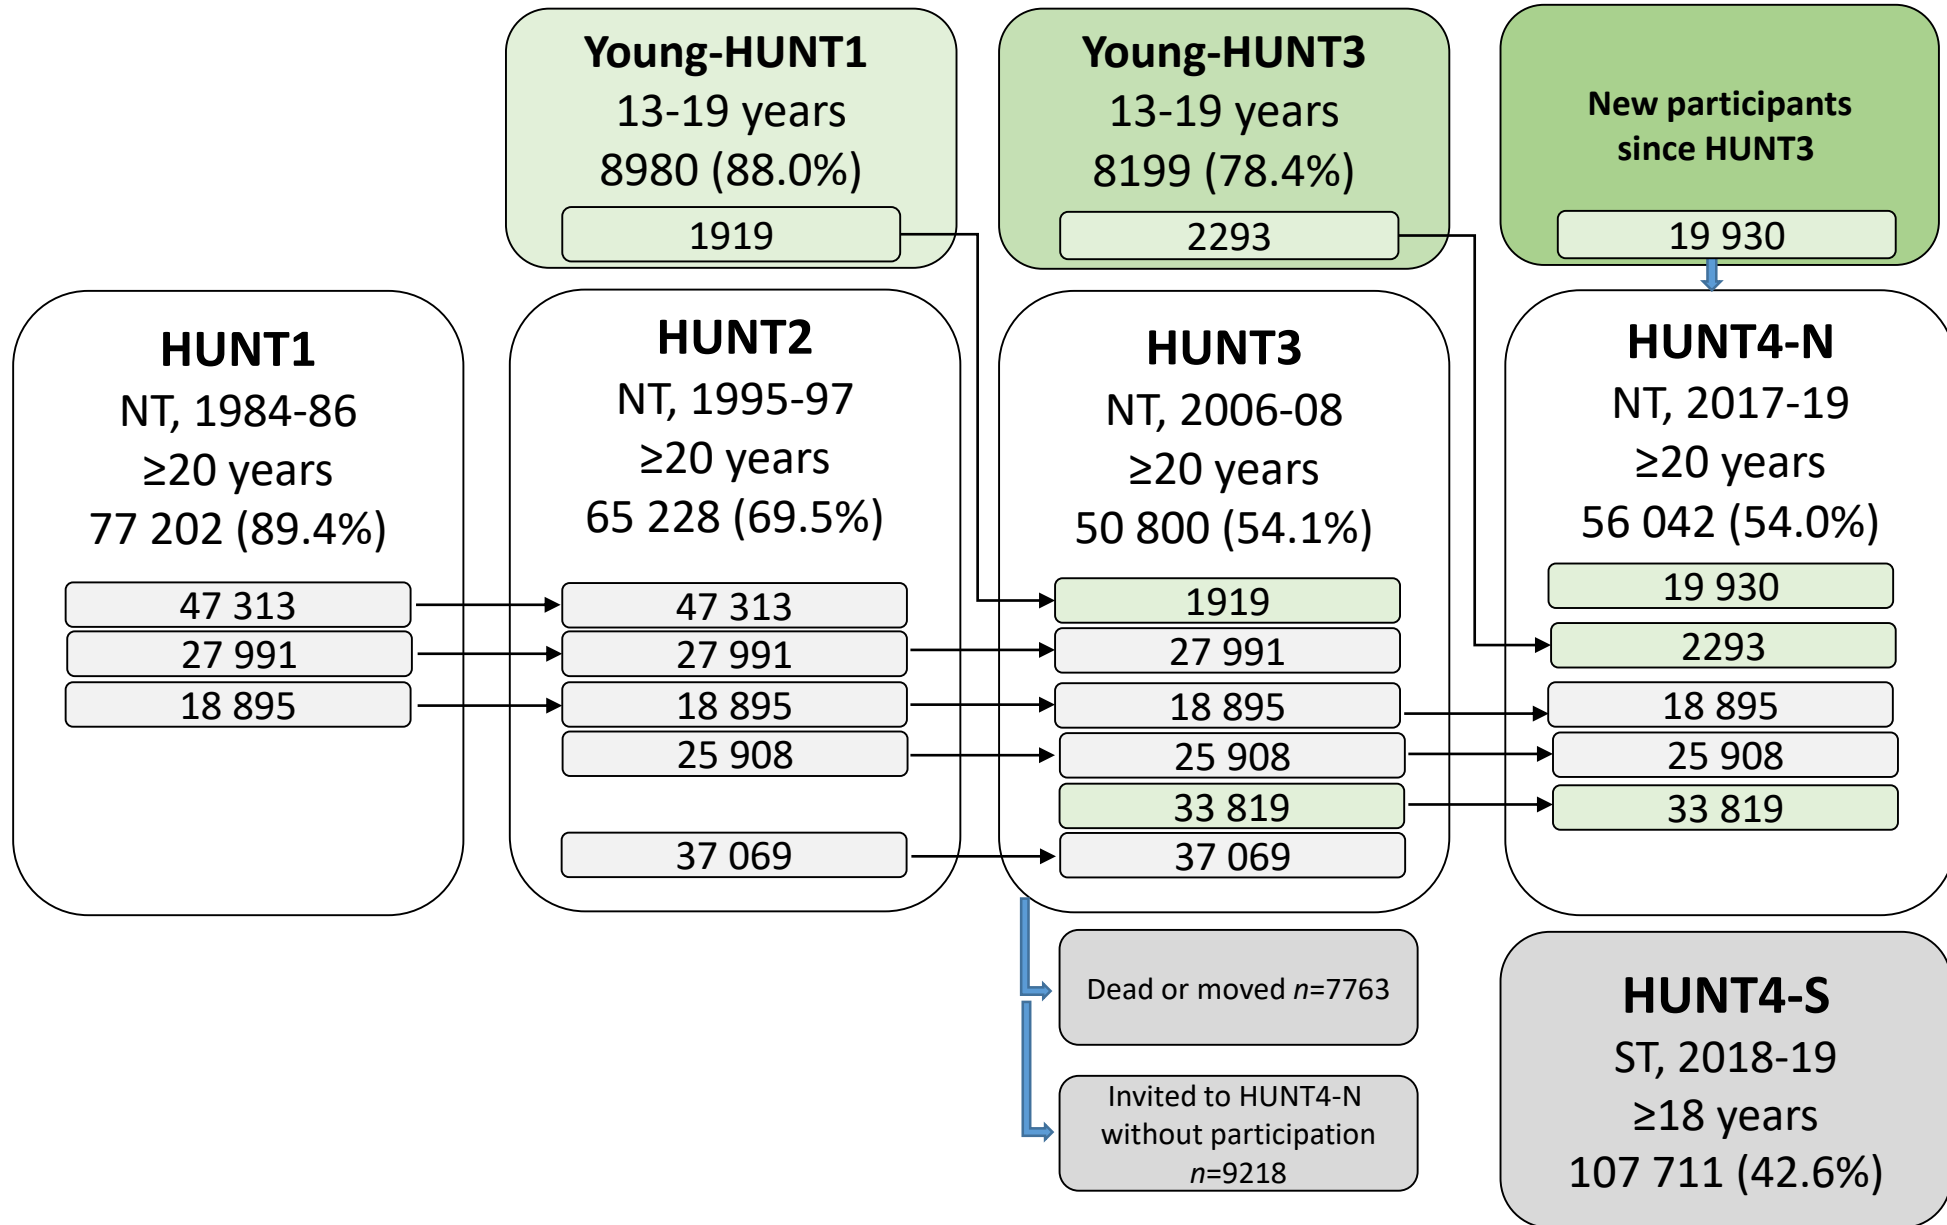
Young-HUNT1
13-19 years
8980 (88.0%)
1919

Young-HUNT3
13-19 years
8199 (78.4%)
2293

New participants since HUNT3
19 930

HUNT1
NT, 1984-86
≥20 years
77 202 (89.4%)
47 313
27 991
18 895

HUNT2
NT, 1995-97
≥20 years
65 228 (69.5%)
47 313
27 991
18 895
25 908
37 069

HUNT3
NT, 2006-08
≥20 years
50 800 (54.1%)
1919
27 991
18 895
25 908
33 819
37 069

HUNT4-N
NT, 2017-19
≥20 years
56 042 (54.0%)
19 930
2293
18 895
25 908
33 819

Dead or moved $n$=7763

Invited to HUNT4-N without participation $n$=9218

HUNT4-S
ST, 2018-19
≥18 years
107 711 (42.6%)